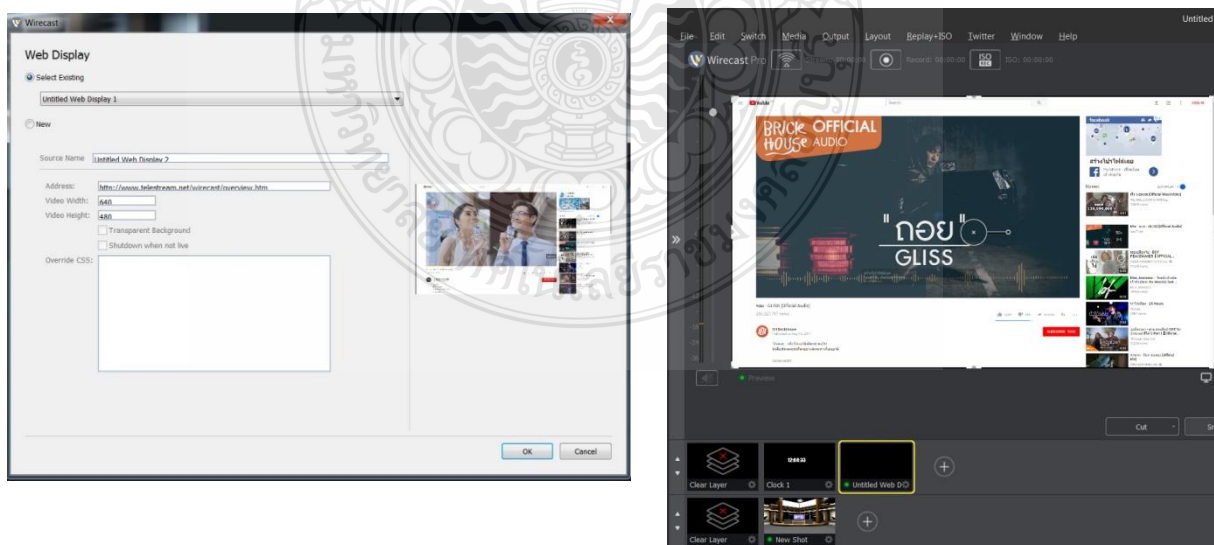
Wirecast

Web Display

Select Existing

Untitled Web Display 1

New

Source Name: Untitled Web Display 2

Address: http://www.telestream.net/wirecast/overview.htm

Video Width: 640

Video Height: 480

Transparent Background

Shutdown when not live

Override CSS:

OK Cancel

Untitled

File Edit Switch Media Output Layout Replay+ISO Twitter Window Help

Wirecast Pro

Record: 00:00:00

ISO: 00:00:00

BRICK HOUSE OFFICIAL AUDIO

"ถอย"

GLISS

Preview

Cut

Clear Layer

Clock 1

Untitled Web D

Clear Layer

New Shot